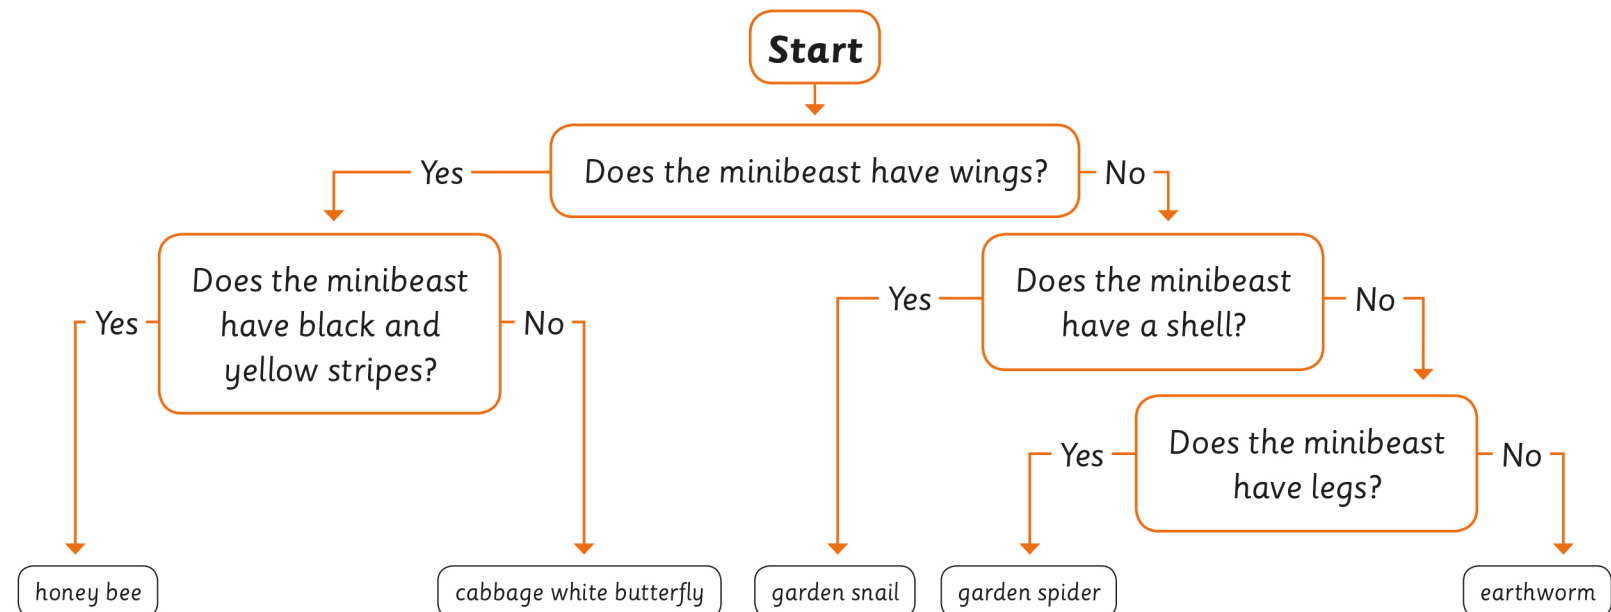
Start

Yes

Does the minibeast have wings?

No

Does the minibeast have black and yellow stripes?

Yes

No

Yes

Does the minibeast have a shell?

No

Yes

Does the minibeast have legs?

No

honey bee

cabbage white butterfly

garden snail

garden spider

earthworm